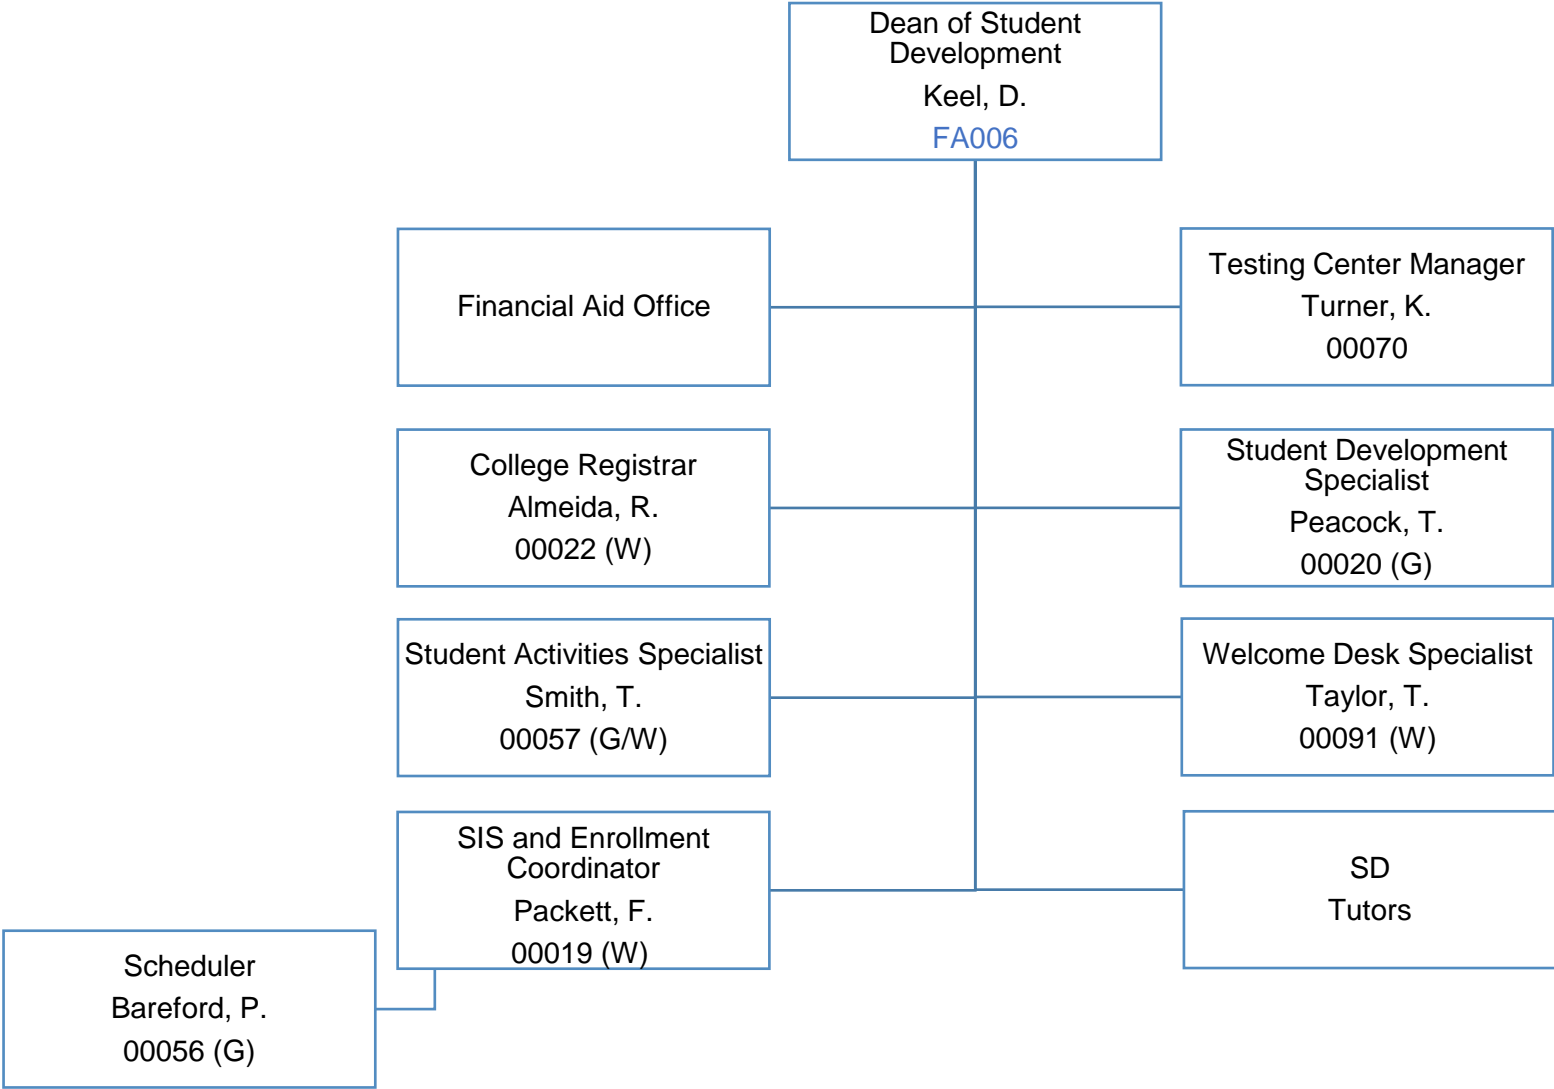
Dean of Student Development
Keel, D.
FA006

Financial Aid Office

Testing Center Manager
Turner, K.
00070

College Registrar
Almeida, R.
00022 (W)

Student Development Specialist
Peacock, T.
00020 (G)

Student Activities Specialist
Smith, T.
00057 (G/W)

Welcome Desk Specialist
Taylor, T.
00091 (W)

SIS and Enrollment Coordinator
Packett, F.
00019 (W)

SD
Tutors

Scheduler
Bareford, P.
00056 (G)